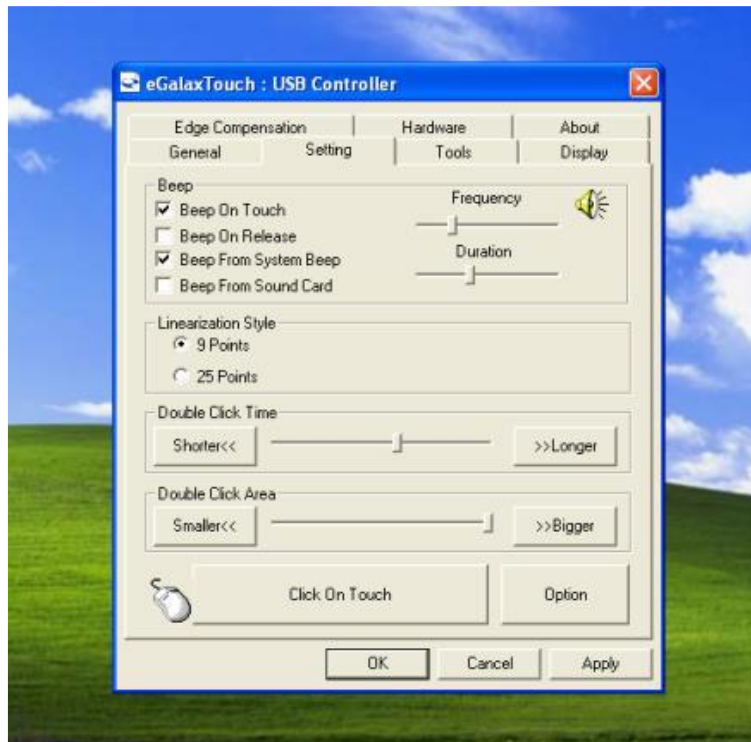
eGalaxTouch : USB Controller

Edge Compensation
Hardware
About
General
Setting
Tools
Display

Beep
Beep On Touch
Beep On Release
Beep From System Beep
Beep From Sound Card
Frequency
Duration

Linearization Style
9 Points
25 Points

Double Click Time
Shorter<<
>>Longer

Double Click Area
Smaller<<
>>Bigger

Click On Touch
Option

OK
Cancel
Apply